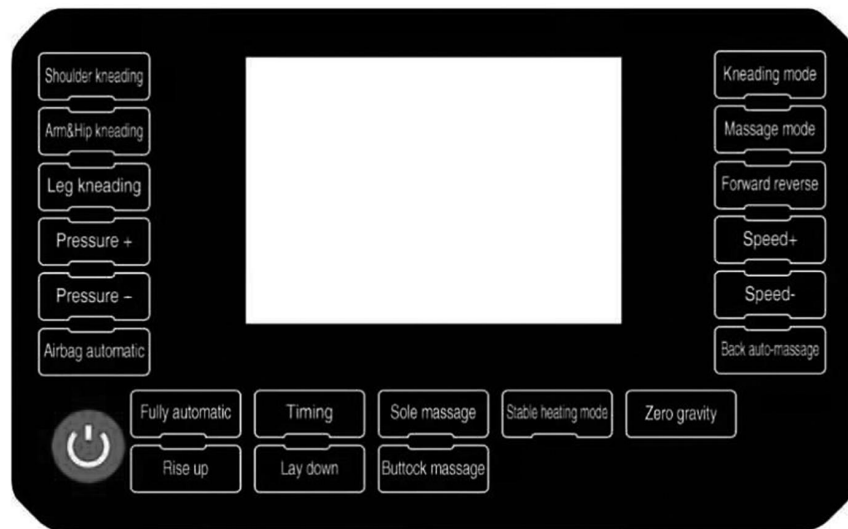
Shoulder kneading
Arm&Hip kneading
Leg kneading
Pressure +
Pressure -
Airbag automatic

Kneading mode
Massage mode
Forward reverse
Speed+
Speed-
Back auto-massage

Fully automatic
Timing
Sole massage
Stable heating mode
Zero gravity
Rise up
Lay down
Buttock massage